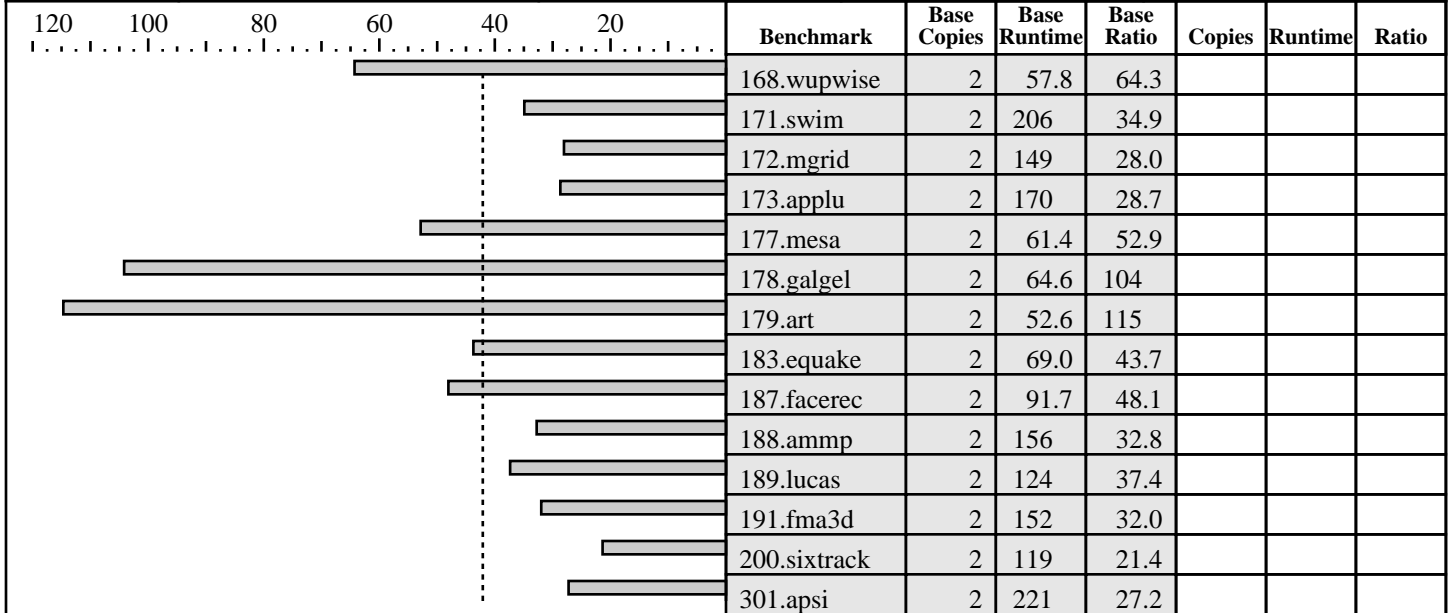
120 100 80 60 40 20

| Benchmark | Base Copies | Base Runtime | Base Ratio | Copies | Runtime | Ratio |
|---|---|---|---|---|---|---|
| 168.wupwise | 2 | 57.8 | 64.3 | | | |
| 171.swim | 2 | 206 | 34.9 | | | |
| 172.mgrid | 2 | 149 | 28.0 | | | |
| 173.applu | 2 | 170 | 28.7 | | | |
| 177.mesa | 2 | 61.4 | 52.9 | | | |
| 178.galgel | 2 | 64.6 | 104 | | | |
| 179.art | 2 | 52.6 | 115 | | | |
| 183.equake | 2 | 69.0 | 43.7 | | | |
| 187.facerec | 2 | 91.7 | 48.1 | | | |
| 188.ammp | 2 | 156 | 32.8 | | | |
| 189.lucas | 2 | 124 | 37.4 | | | |
| 191.fma3d | 2 | 152 | 32.0 | | | |
| 200.sixtrack | 2 | 119 | 21.4 | | | |
| 301.apsi | 2 | 221 | 27.2 | | | |